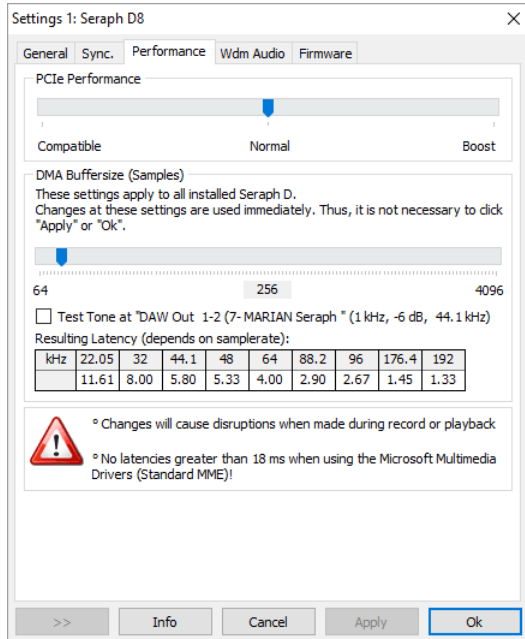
Settings 1: Seraph D8

General | Sync. | Performance | Wdm Audio | Firmware

PCIe Performance

Compatible | Normal | Boost

DMA Buffersize (Samples)
These settings apply to all installed Seraph D.
Changes at these settings are used immediately. Thus, it is not necessary to click "Apply" or "Ok".

64 | 256 | 4096

Test Tone at "DAW Out 1-2 (7- MARIAN Seraph " (1 kHz, -6 dB, 44.1 kHz)

Resulting Latency (depends on samplerate):

| kHz | 22.05 | 32 | 44.1 | 48 | 64 | 88.2 | 96 | 176.4 | 192 |
|---|---|---|---|---|---|---|---|---|---|
| | 11.61 | 8.00 | 5.80 | 5.33 | 4.00 | 2.90 | 2.67 | 1.45 | 1.33 |

° Changes will cause disruptions when made during record or playback

° No latencies greater than 18 ms when using the Microsoft Multimedia Drivers (Standard MME)!

>> | Info | Cancel | Apply | Ok